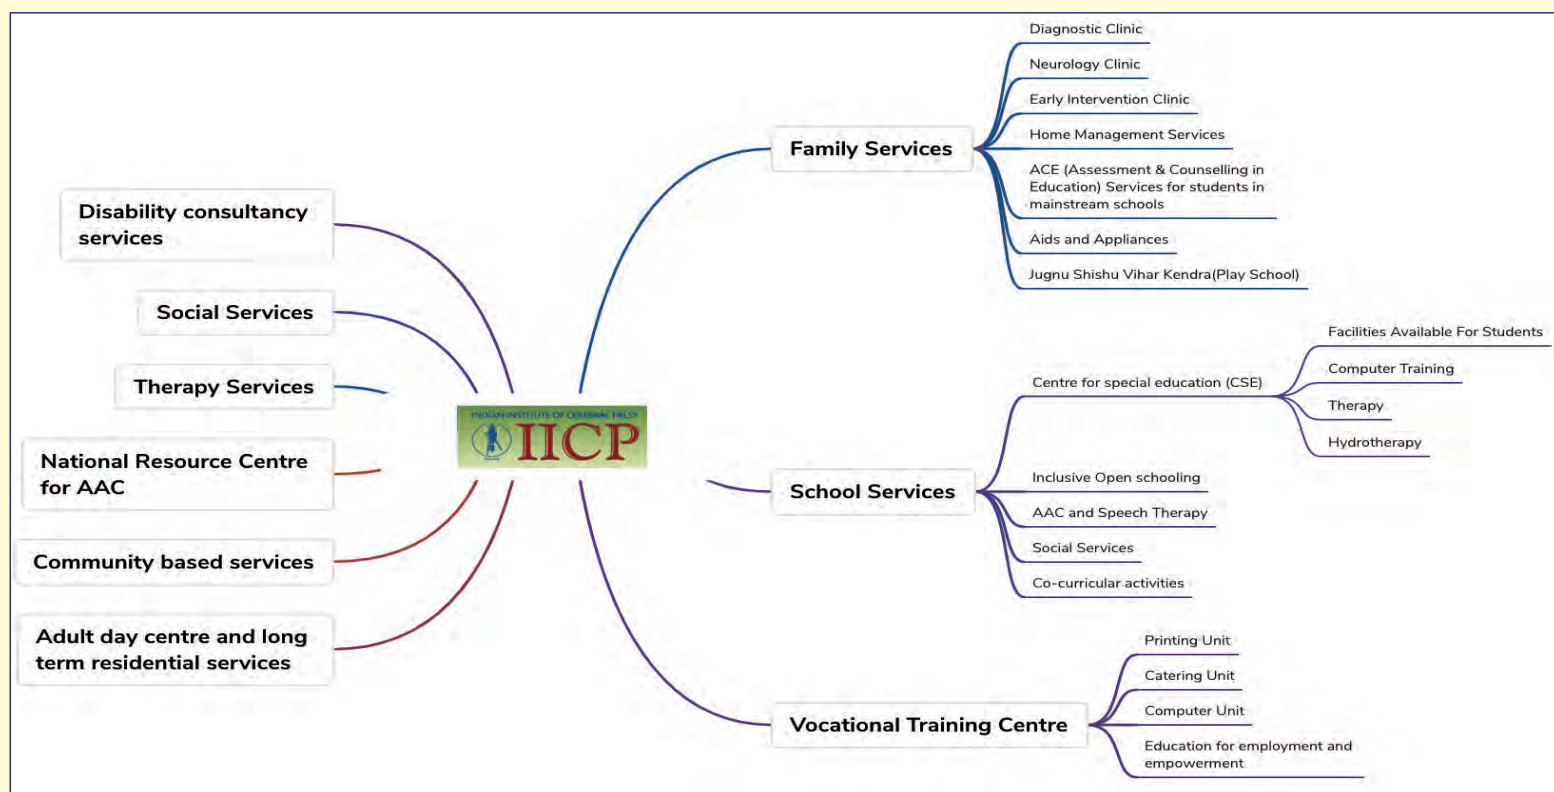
INDIAN INSTITUTE OF CEREBRAL PALSY
IICP

Disability consultancy services

Social Services

Therapy Services

National Resource Centre for AAC

Community based services

Adult day centre and long term residential services

Family Services

Diagnostic Clinic

Neurology Clinic

Early Intervention Clinic

Home Management Services

ACE (Assessment & Counselling in Education) Services for students in mainstream schools

Aids and Appliances

Jugnu Shishu Vihar Kendra(Play School)

School Services

Centre for special education (CSE)

Facilities Available For Students

Computer Training

Therapy

Hydrotherapy

Inclusive Open schooling

AAC and Speech Therapy

Social Services

Co-curricular activities

Vocational Training Centre

Printing Unit

Catering Unit

Computer Unit

Education for employment and empowerment